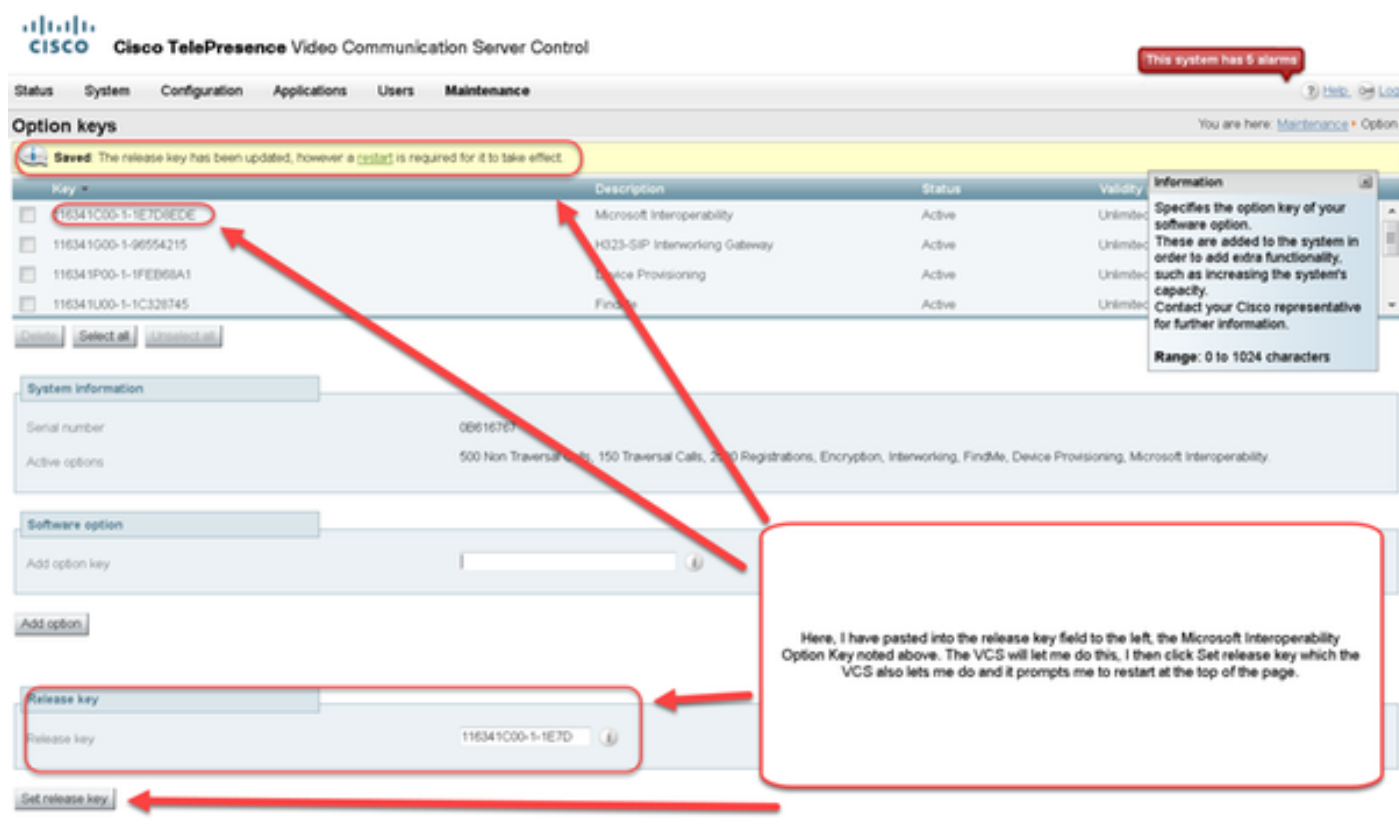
CISCO Cisco TelePresence Video Communication Server Control

This system has 5 alarms

Status System Configuration Applications Users Maintenance

Help Log

Option keys

You are here: Maintenance • Option

Saved: The release key has been updated, however a restart is required for it to take effect.

| Key | Description | Status | Validity |
|---|---|---|---|
| 116341C00-1-1E7D8EDE | Microsoft Interoperability | Active | Unlimited |
| 116341G00-1-96554215 | H323-SIP Interworking Gateway | Active | Unlimited |
| 116341P00-1-1FEB68A1 | Device Provisioning | Active | Unlimited |
| 116341U00-1-1C328745 | FindMe | Active | Unlimited |

Information

Specifies the option key of your software option.
These are added to the system in order to add extra functionality, such as increasing the system's capacity.
Contact your Cisco representative for further information.

Range: 0 to 1024 characters

Delete Select all Unselect all

System information

Serial number 0B616767

Active options 500 Non Traversal Calls, 150 Traversal Calls, 2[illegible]0 Registrations, Encryption, Interworking, FindMe, Device Provisioning, Microsoft Interoperability.

Software option

Add option key

Add option

Here, I have pasted into the release key field to the left, the Microsoft Interoperability Option Key noted above. The VCS will let me do this, I then click Set release key which the VCS also lets me do and it prompts me to restart at the top of the page.

Release key

Release key 116341C00-1-1E7D

Set release key